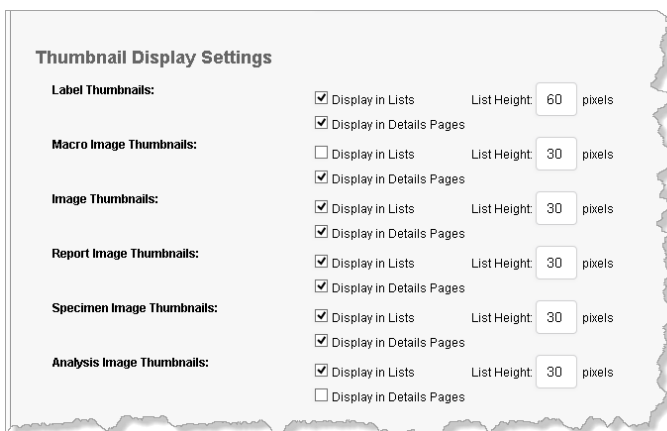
Thumbnail Display Settings

Label Thumbnails:
Display in Lists
List Height: 60 pixels
Display in Details Pages

Macro Image Thumbnails:
Display in Lists
List Height: 30 pixels
Display in Details Pages

Image Thumbnails:
Display in Lists
List Height: 30 pixels
Display in Details Pages

Report Image Thumbnails:
Display in Lists
List Height: 30 pixels
Display in Details Pages

Specimen Image Thumbnails:
Display in Lists
List Height: 30 pixels
Display in Details Pages

Analysis Image Thumbnails:
Display in Lists
List Height: 30 pixels
Display in Details Pages